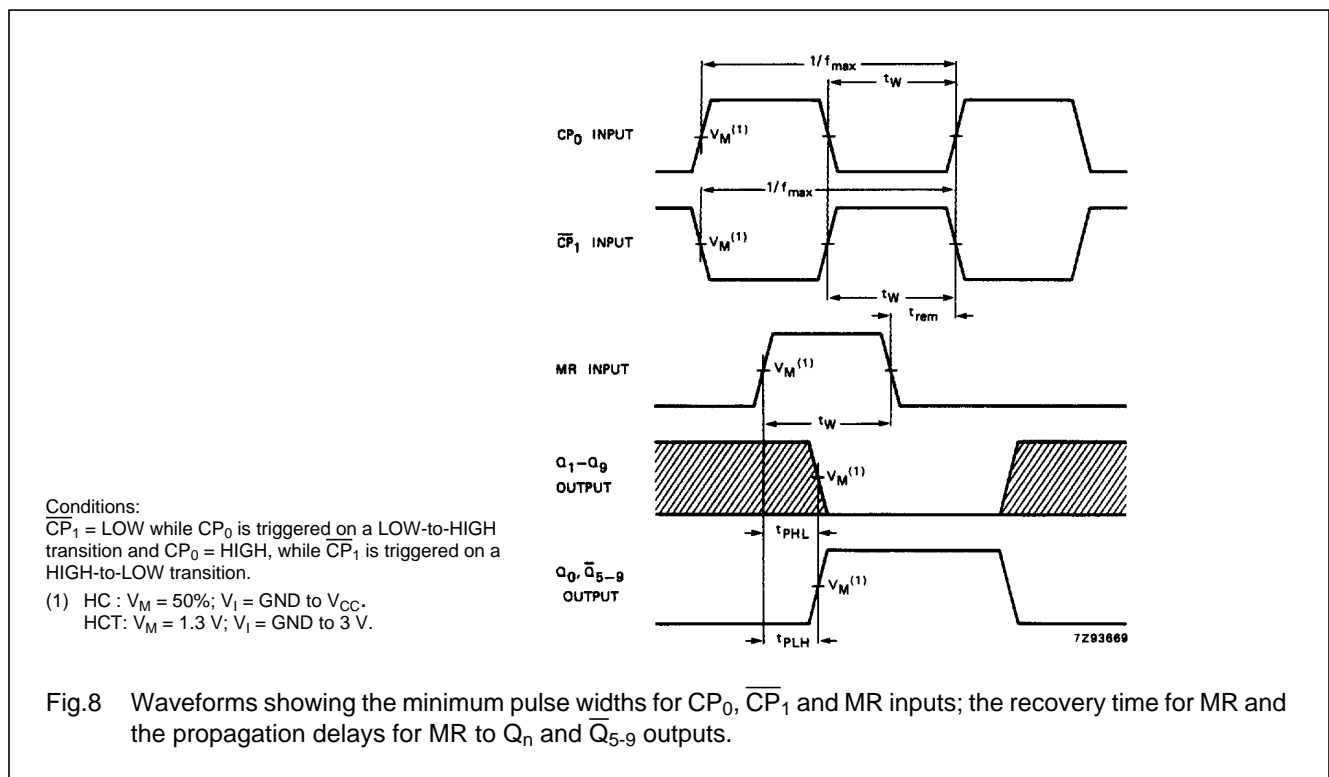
$1/f_{max}$

$t_W$

$CP_0$ INPUT

$V_M^{(1)}$

$1/f_{max}$

$\overline{CP}_1$ INPUT

$V_M^{(1)}$

$t_W$

$t_{rem}$

MR INPUT

$V_M^{(1)}$

$t_W$

$Q_1-Q_9$ OUTPUT

$V_M^{(1)}$

$t_{PHL}$

$Q_0, \overline{Q}_{5-9}$ OUTPUT

$V_M^{(1)}$

$t_{PLH}$

7Z93669

Conditions:
$\overline{CP}_1$ = LOW while $CP_0$ is triggered on a LOW-to-HIGH transition and $CP_0$ = HIGH, while $\overline{CP}_1$ is triggered on a HIGH-to-LOW transition.

(1) HC : $V_M$ = 50%; $V_I$ = GND to $V_{CC}$.
HCT: $V_M$ = 1.3 V; $V_I$ = GND to 3 V.

Fig.8 Waveforms showing the minimum pulse widths for $CP_0$, $\overline{CP}_1$ and MR inputs; the recovery time for MR and the propagation delays for MR to $Q_n$ and $\overline{Q}_{5-9}$ outputs.